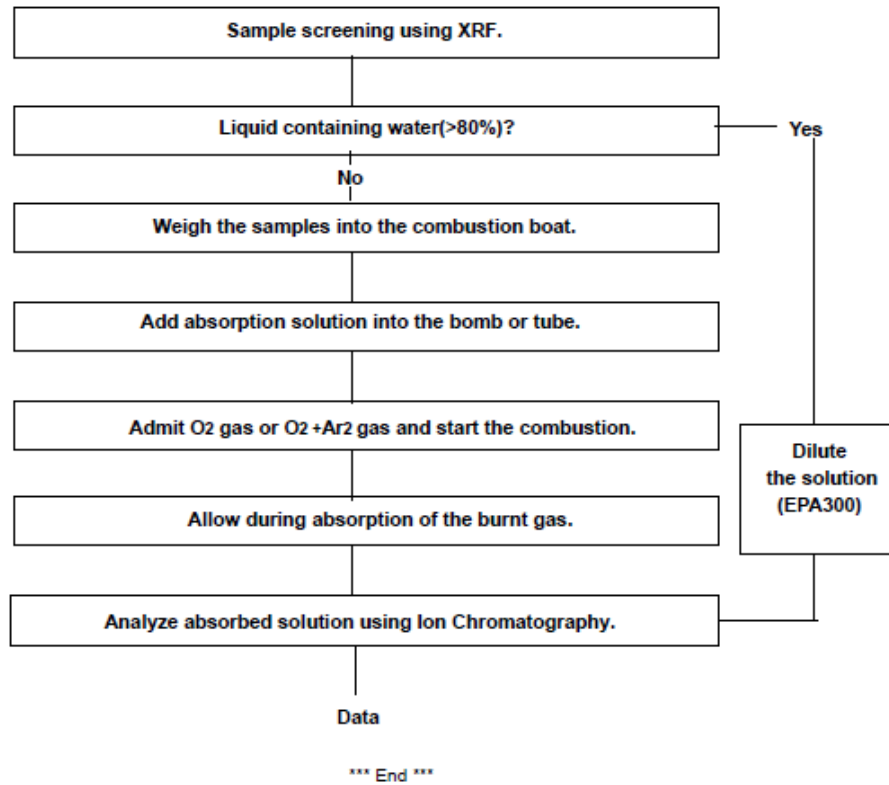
Sample screening using XRF.

Liquid containing water(>80%)?

Yes

No

Weigh the samples into the combustion boat.

Add absorption solution into the bomb or tube.

Admit $O_2$ gas or $O_2$ +$Ar_2$ gas and start the combustion.

Dilute the solution (EPA300)

Allow during absorption of the burnt gas.

Analyze absorbed solution using Ion Chromatography.

Data

*** End ***